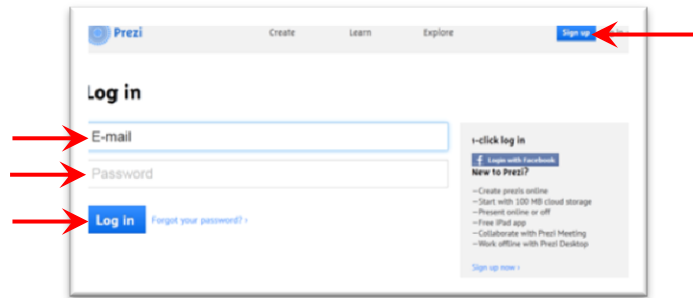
Prezi

Create

Learn

Explore

Sign up

Log in

E-mail

Password

Log in

Forgot your password? ›

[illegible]-click log in

Login with Facebook

New to Prezi?

—Create prezis online
—Start with 100 MB cloud storage
—Present online or off
—Free iPad app
—Collaborate with Prezi Meeting
—Work offline with Prezi Desktop

Sign up now ›